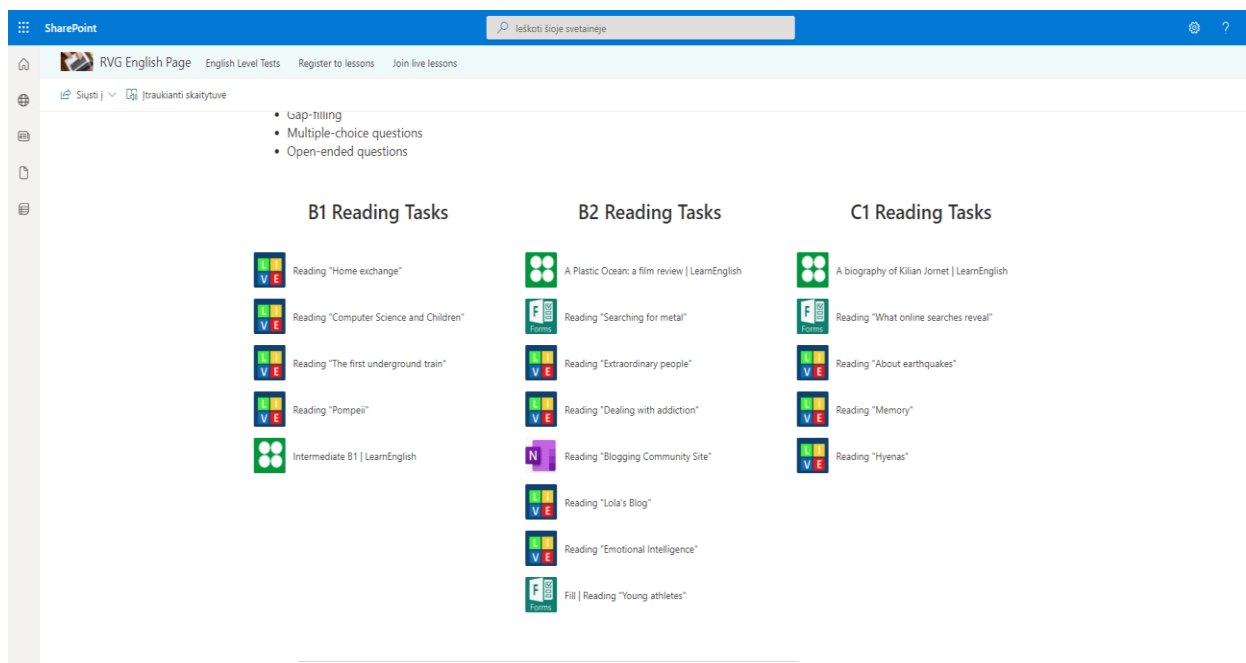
SharePoint

Ieškoti šioje svetainėje

RVG English Page English Level Tests Register to lessons Join live lessons

Siųsti į Įtraukianti skaitytuvė

• Gap-filling
• Multiple-choice questions
• Open-ended questions

B1 Reading Tasks

Reading "Home exchange"

Reading "Computer Science and Children"

Reading "The first underground train"

Reading "Pompeii"

Intermediate B1 | LearnEnglish

B2 Reading Tasks

A Plastic Ocean: a film review | LearnEnglish

Reading "Searching for metal"

Reading "Extraordinary people"

Reading "Dealing with addiction"

Reading "Blogging Community Site"

Reading "Lola's Blog"

Reading "Emotional Intelligence"

Fill | Reading "Young athletes"

C1 Reading Tasks

A biography of Kilian Jornet | LearnEnglish

Reading "What online searches reveal"

Reading "About earthquakes"

Reading "Memory"

Reading "Hyenas"